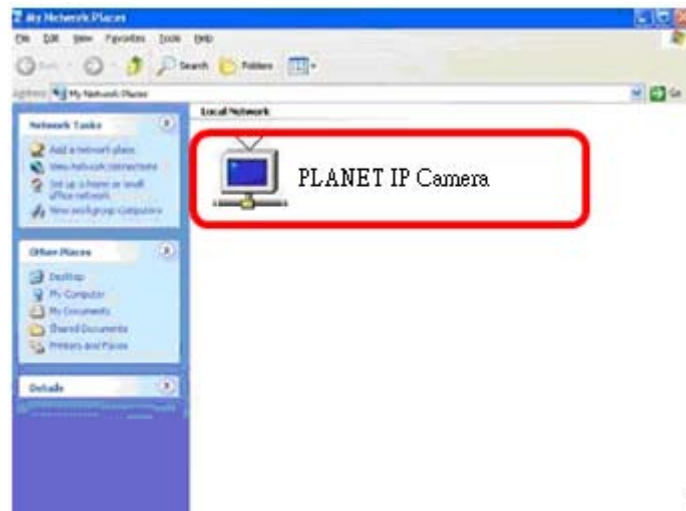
My Network Places

File Edit View Favorites Tools Help

Back Search Folders

Address My Network Places

Go

Network Tasks

Add a network place

View network connections

Set up a home or small office network

View workgroup computers

Other Places

Desktop

My Computer

My Documents

Shared Documents

Printers and Faxes

Details

Local Network

PLANET IP Camera